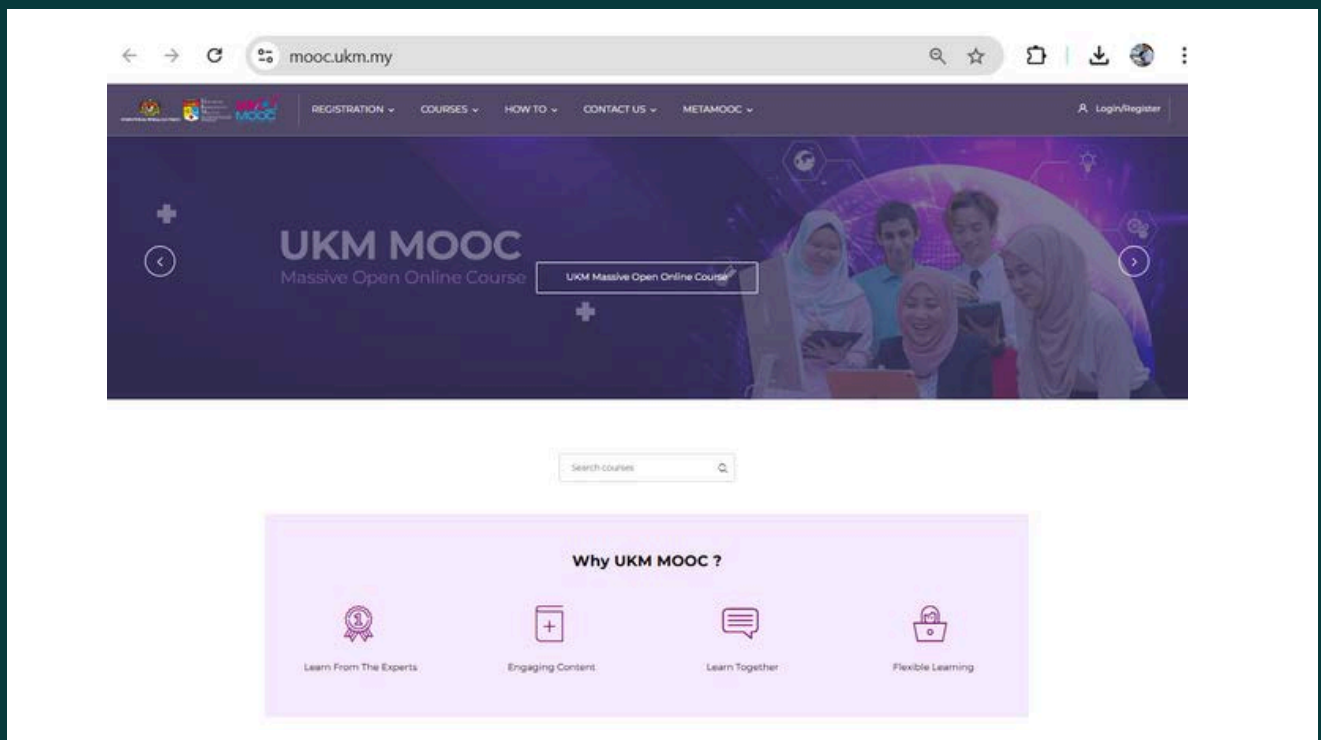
mooc.ukm.my

REGISTRATION COURSES HOW TO CONTACT US METAMOOC

Login/Register

UKM MOOC
Massive Open Online Course

UKM Massive Open Online Course

Search courses

Why UKM MOOC ?

Learn From The Experts

Engaging Content

Learn Together

Flexible Learning